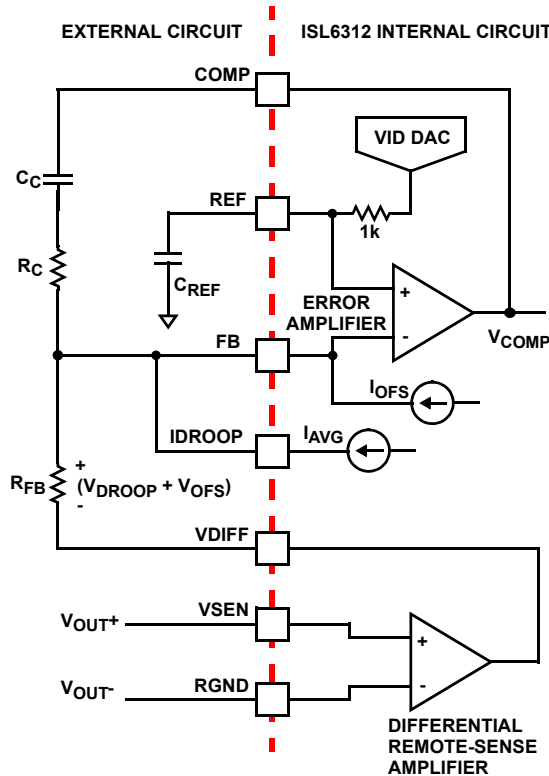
EXTERNAL CIRCUIT

ISL6312 INTERNAL CIRCUIT

COMP

VID DAC

$C_C$

REF

1k

$R_C$

$C_{REF}$

+

ERROR AMPLIFIER

-

FB

$V_{COMP}$

$I_{OFS}$

IDROOP

$I_{AVG}$

+

$R_{FB}$

$(V_{DROOP} + V_{OFS})$

-

VDIFF

$V_{OUT}+$

VSEN

+

$V_{OUT}-$

RGND

-

DIFFERENTIAL REMOTE-SENSE AMPLIFIER